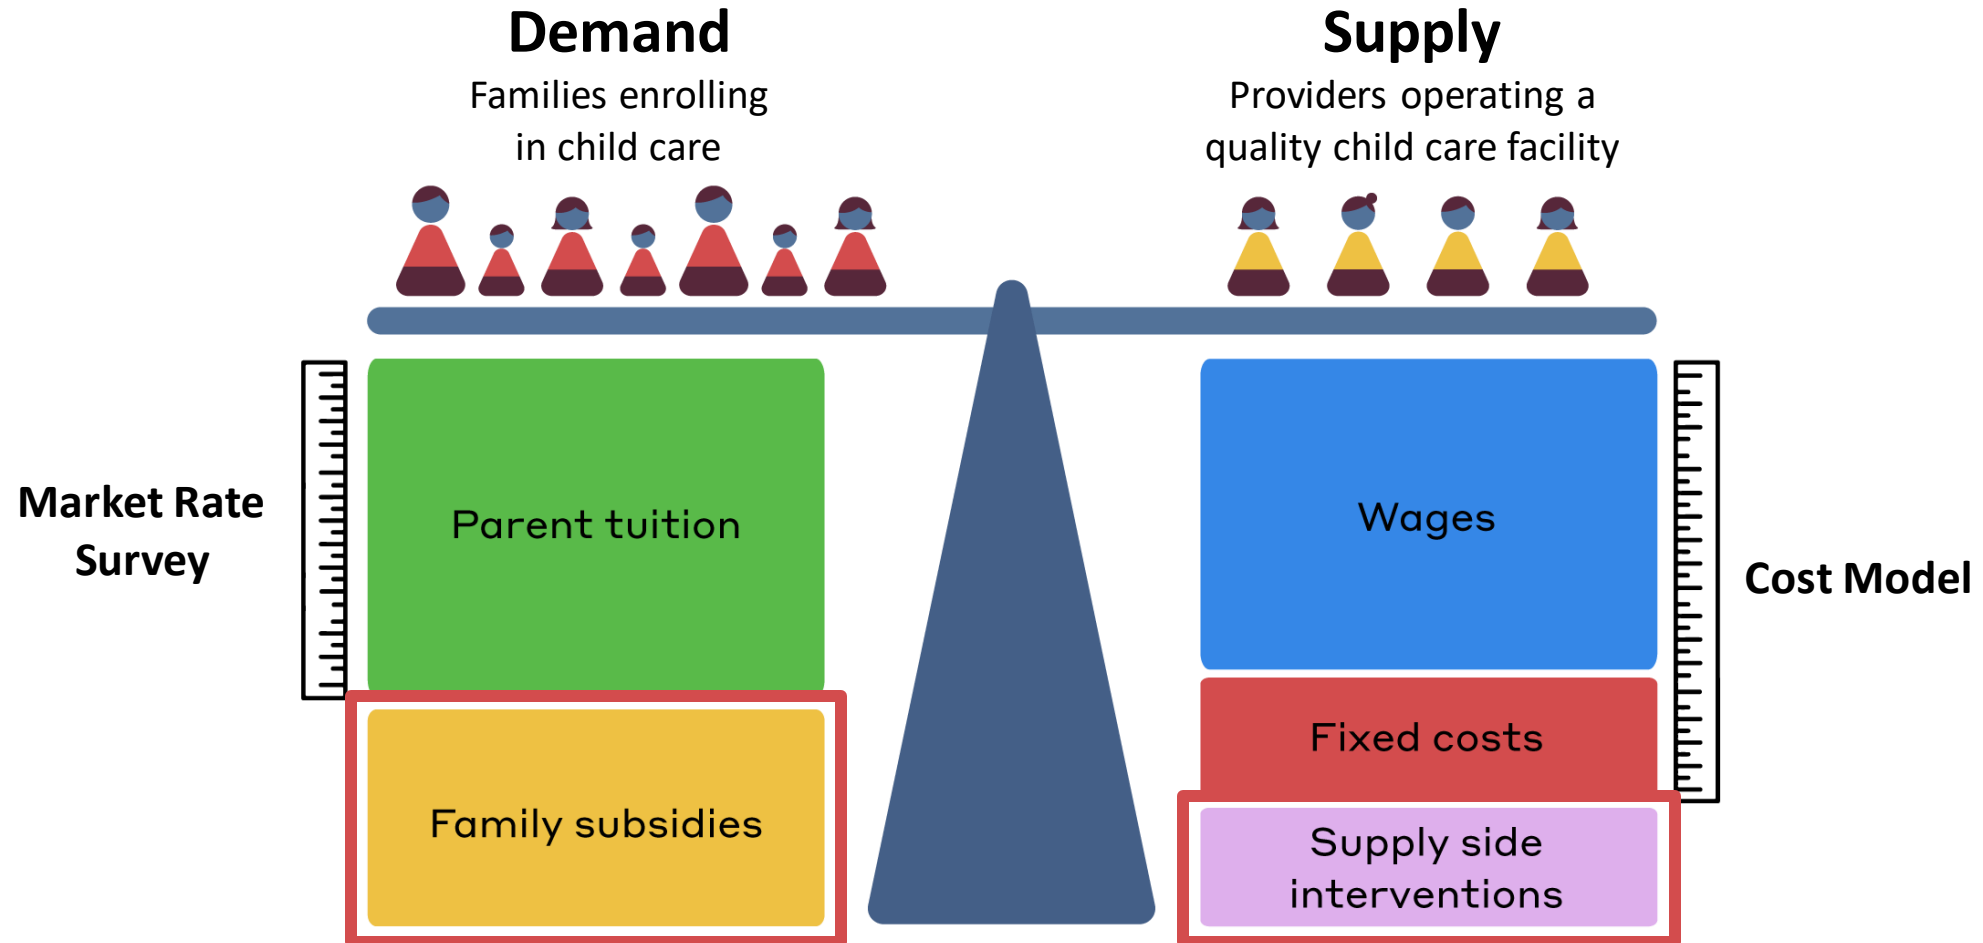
Demand
Families enrolling in child care

Supply
Providers operating a quality child care facility

Market Rate Survey

Parent tuition

Family subsidies

Wages

Fixed costs

Supply side interventions

Cost Model